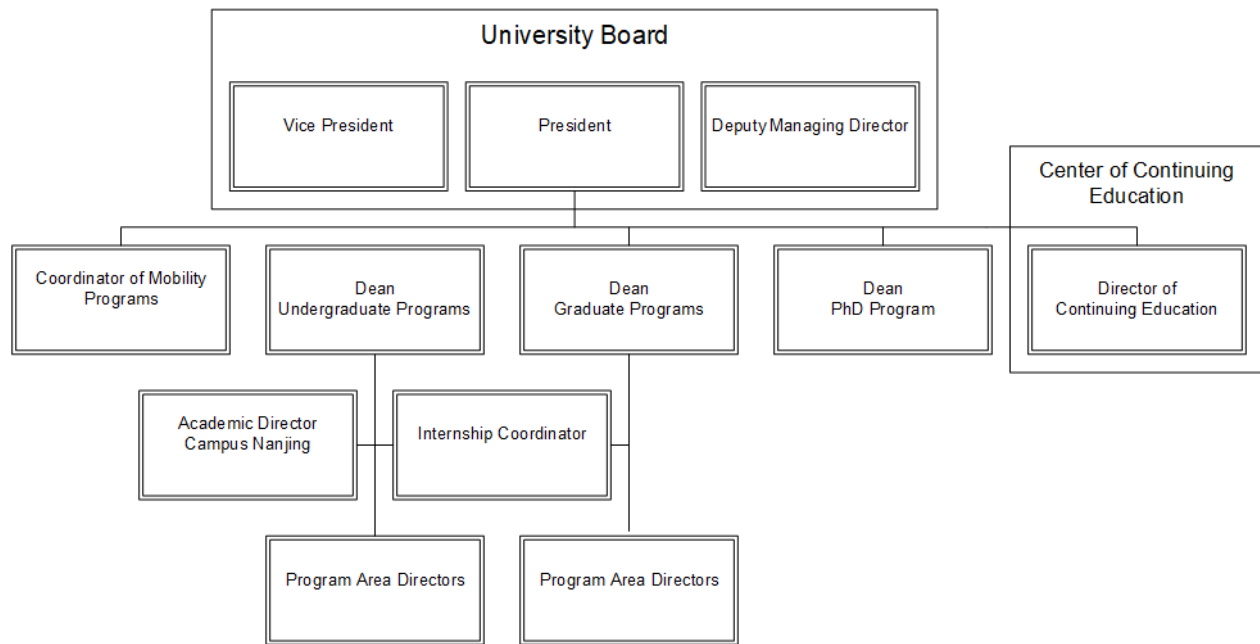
University Board

Vice President

President

Deputy Managing Director

Center of Continuing Education

Coordinator of Mobility Programs

Dean
Undergraduate Programs

Dean
Graduate Programs

Dean
PhD Program

Director of
Continuing Education

Academic Director
Campus Nanjing

Internship Coordinator

Program Area Directors

Program Area Directors